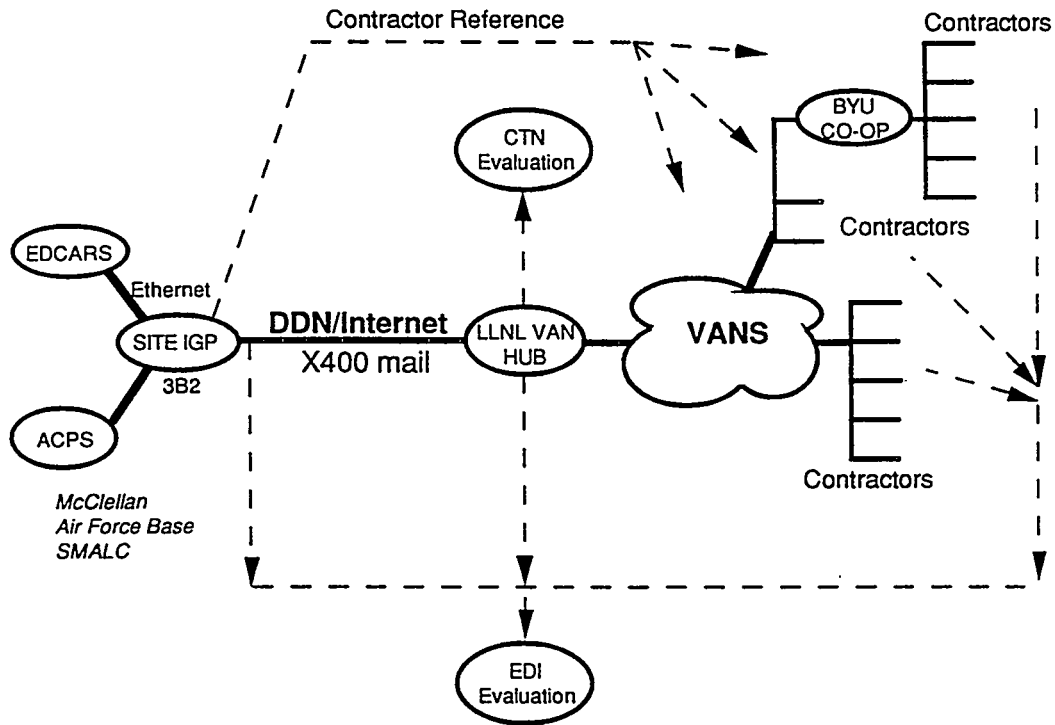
Contractor Reference

Contractors

BYU CO-OP

CTN Evaluation

Contractors

EDCARS

Ethernet

SITE IGP

3B2

DDN/Internet

X400 mail

LLNL VAN HUB

VANS

ACPS

Contractors

McClellan
Air Force Base
SMALC

EDI Evaluation